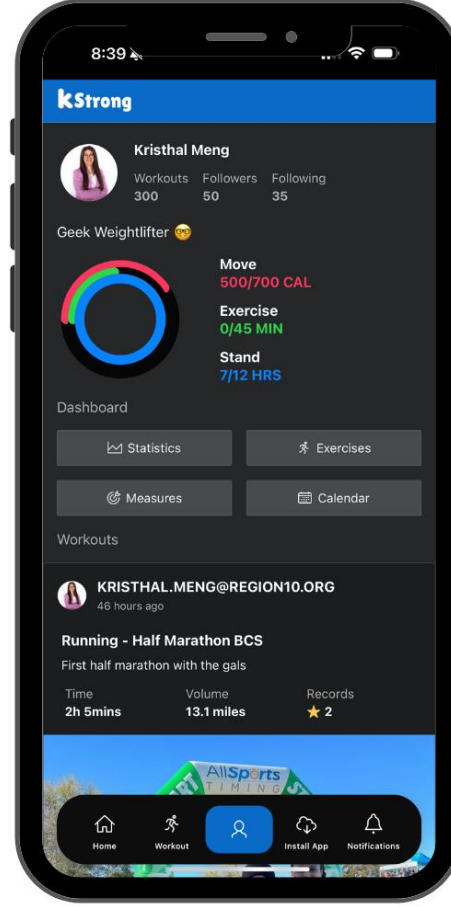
8:39

kStrong

Kristhal Meng
Workouts 300
Followers 50
Following 35

Geek Weightlifter 🤓

Move
500/700 CAL
Exercise
0/45 MIN
Stand
7/12 HRS

Dashboard

Statistics
Exercises
Measures
Calendar

Workouts

KRISTHAL.MENG@REGION10.ORG
46 hours ago

Running - Half Marathon BCS
First half marathon with the gals

Time
2h 5mins
Volume
13.1 miles
Records
★ 2

AllSports
TIMING

Home
Workout
Install App
Notifications